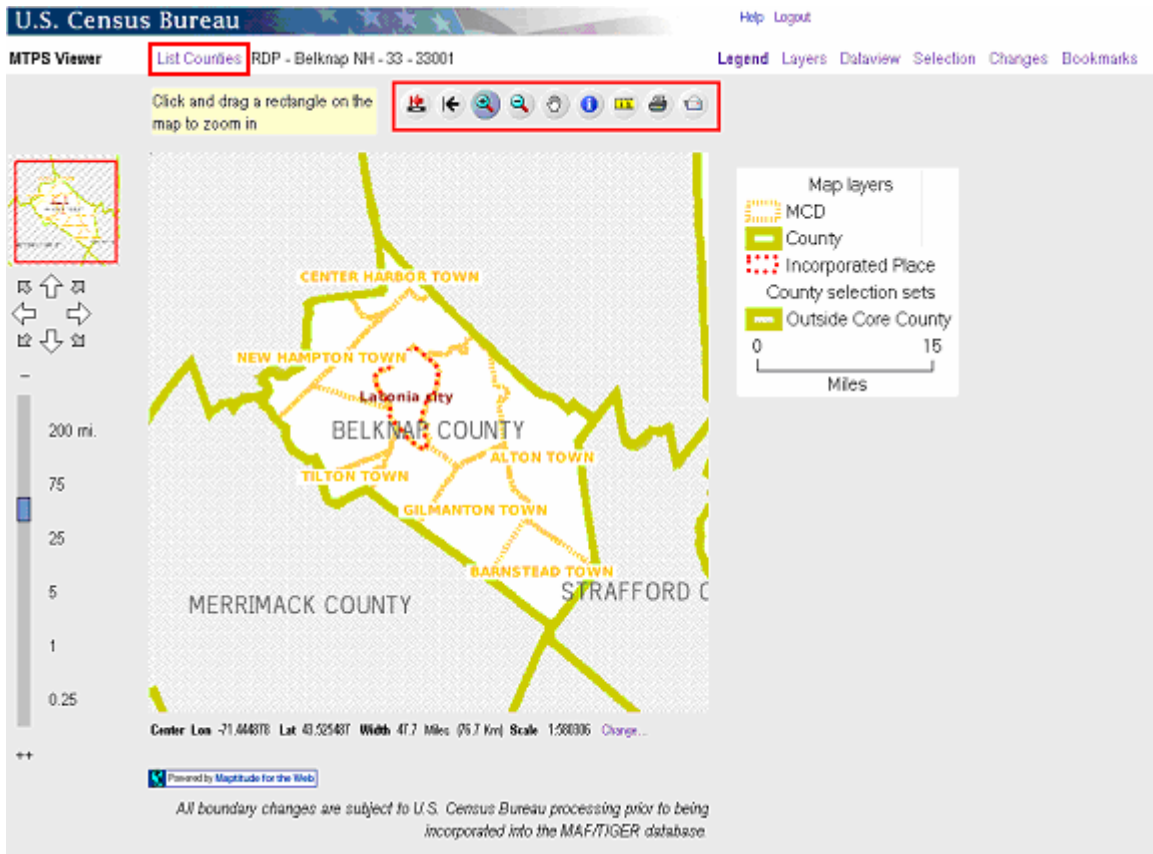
U.S. Census Bureau

Help Logout

MTPS Viewer

List Counties RDP - Belknap NH - 33 - 33001

Legend Layers Dataview Selection Changes Bookmarks

Click and drag a rectangle on the map to zoom in

–

200 mi.

75

25

5

1

0.25

++

CENTER HARBOR TOWN

NEW HAMPTON TOWN

Laconia city

BELKNAP COUNTY

ALTON TOWN

TILTON TOWN

GILMANTON TOWN

BARNSTEAD TOWN

MERRIMACK COUNTY

STRAFFORD C

Map layers

MCD

County

Incorporated Place

County selection sets

Outside Core County

0 15

Miles

Center Lon -71.444878 Lat 43.525487 Width 47.7 Miles (76.7 Km) Scale 1:580306 Change...

Powered by Maptitude for the Web

All boundary changes are subject to U.S. Census Bureau processing prior to being incorporated into the MAF/TIGER database